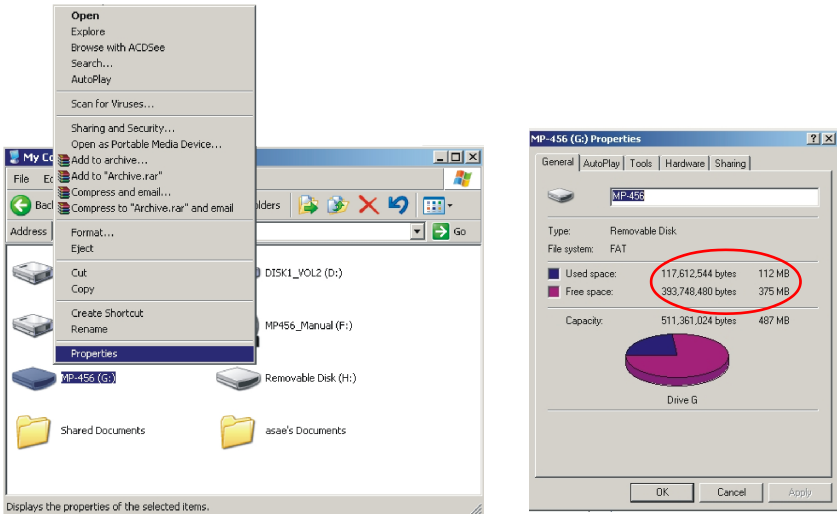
Open
Explore
Browse with ACDSee
Search...
AutoPlay
Scan for Viruses...
Sharing and Security...
Open as Portable Media Device...
Add to archive...
Add to "Archive.rar"
Compress and email...
Compress to "Archive.rar" and email
Format...
Eject
Cut
Copy
Create Shortcut
Rename
Properties

My Co
File Ed
Back
olders
Address
Go
DISK1_VOL2 (D:)
MP456_Manual (F:)
MP-456 (G:)
Removable Disk (H:)
Shared Documents
asae's Documents
Displays the properties of the selected items.

MP-456 (G:) Properties
General | AutoPlay | Tools | Hardware | Sharing
MP-456
Type: Removable Disk
File system: FAT
Used space: 117,612,544 bytes 112 MB
Free space: 393,748,480 bytes 375 MB
Capacity: 511,361,024 bytes 487 MB
Drive G
OK Cancel Apply